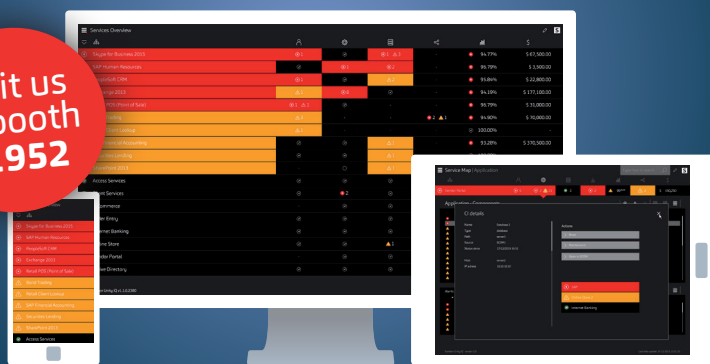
it us
booth
.952

Services Overview

Skype for Business 2015
SAP Human Resources
Mosaic/UX CRM
Exchange 2013
Retail POS (Point of Sale)
Trading
Client Lookup
Financial Accounting
Banking
SharePoint

Access Services
Print Services
Ecommerce
Order Entry
Internet Banking
Online Store
Vendor Portal
Web Directory

94.77%
96.79%
95.84%
94.18%
96.79%
94.90%
100.00%
93.28%

$ 47,500.00
$ 3,960.00
$ 22,800.00
$ 177,100.00
$ 35,000.00
$ 70,000.00
$ 370,500.00

Skype for Business 2015
SAP Human Resources
Mosaic/UX CRM
Exchange 2013
Retail POS (Point of Sale)
Stock Trading
Retail Client Lookup
SAP Financial Accounting
Securities Banking
SharePoint 2015
Access Services

Service Map | Application

details

Actions